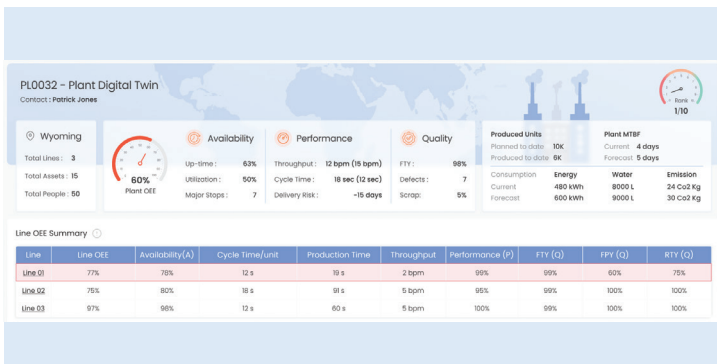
PL0032 - Plant Digital Twin
Contact : Patrick Jones

Rank
1/10

Wyoming
Total Lines : 3
Total Assets : 15
Total People : 50

60%
Plant OEE

Availability
Up-time : 63%
Utilization : 50%
Major Stops : 7

Performance
Throughput : 12 bpm (15 bpm)
Cycle Time : 18 sec (12 sec)
Delivery Risk : -15 days

Quality
FTY : 98%
Defects : 7
Scrap : 5%

Produced Units
Planned to date 10K
Produced to date 6K

Plant MTBF
Current 4 days
Forecast 5 days

| Consumption | Energy | Water | Emission |
|---|---|---|---|
| Current | 480 kWh | 8000 L | 24 Co2 Kg |
| Forecast | 600 kWh | 9000 L | 30 Co2 Kg |

Line OEE Summary

| Line | Line OEE | Availability(A) | Cycle Time/unit | Production Time | Throughput | Performance (P) | FTY (Q) | FPY (Q) | RTY (Q) |
|---|---|---|---|---|---|---|---|---|---|
| Line 01 | 77% | 78% | 12 s | 19 s | 2 bpm | 99% | 99% | 60% | 75% |
| Line 02 | 75% | 80% | 18 s | 91 s | 5 bpm | 95% | 99% | 100% | 100% |
| Line 03 | 97% | 98% | 12 s | 60 s | 5 bpm | 100% | 99% | 100% | 100% |